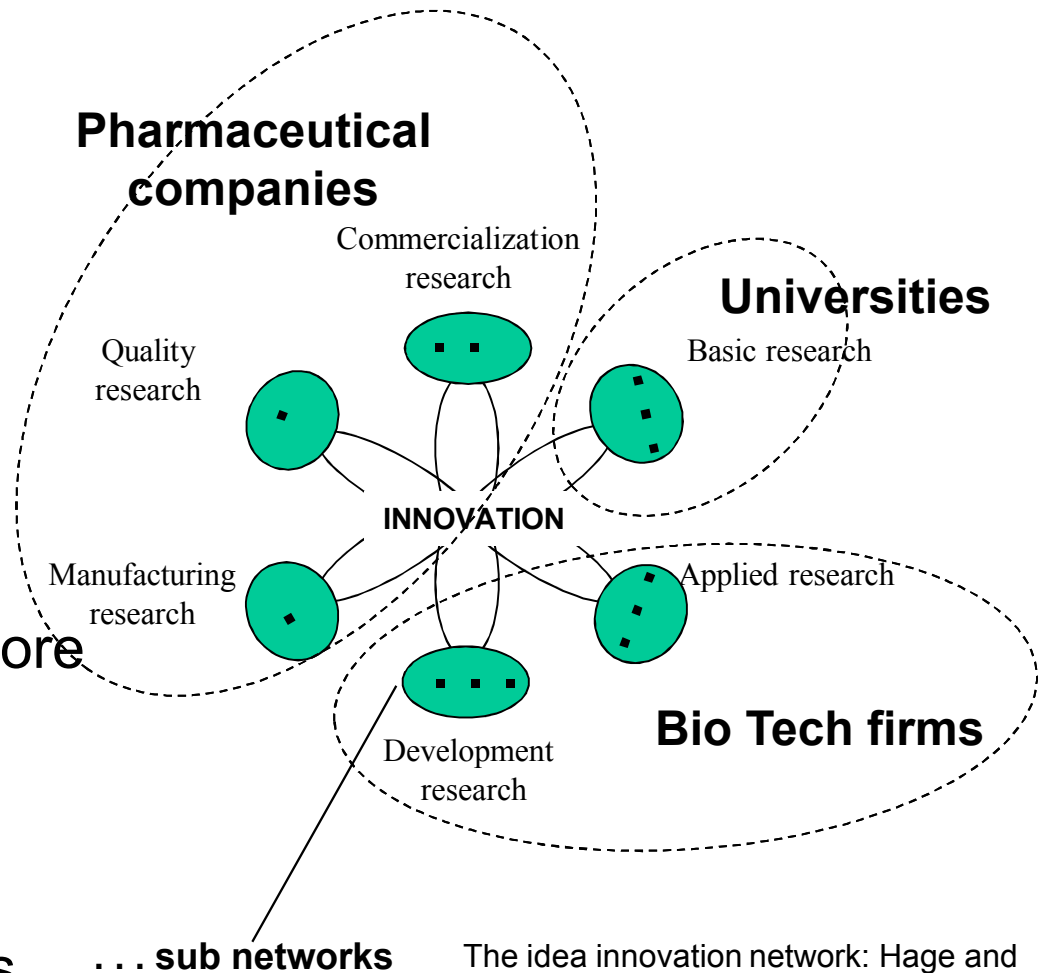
Pharmaceutical companies

Commercialization research

Universities

Quality research

Basic research

INNOVATION

Manufacturing research

Applied research

ore

Bio Tech firms

Development research

s

. . . sub networks

The idea innovation network: Hage and